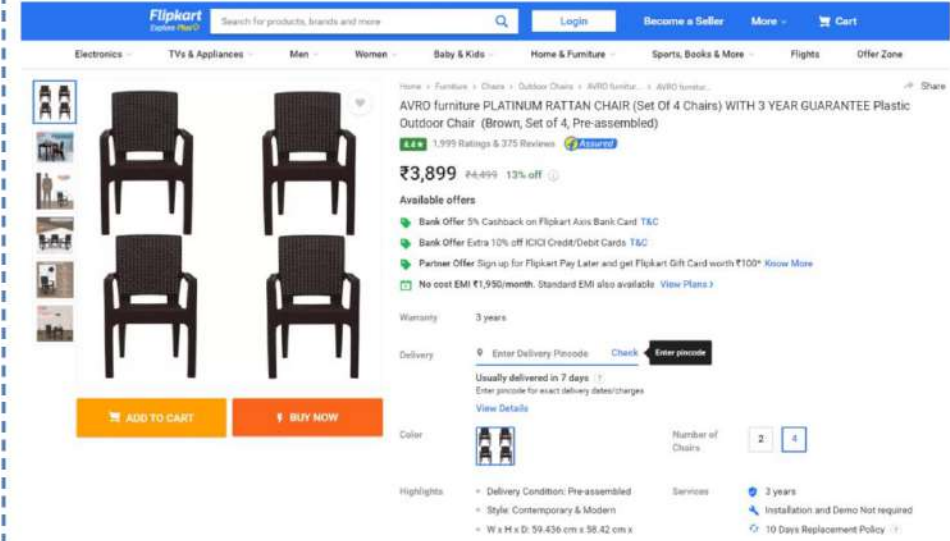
Flipkart
Explore Plus

Search for products, brands and more

Login

Become a Seller

More

Cart

Electronics

TVs & Appliances

Men

Women

Baby & Kids

Home & Furniture

Sports, Books & More

Flights

Offer Zone

ADD TO CART

BUY NOW

Home > Furniture > Chairs > Outdoor Chairs > AVRO furnitur... > AVRO furnitur...

Share

AVRO furniture PLATINUM RATTAN CHAIR (Set Of 4 Chairs) WITH 3 YEAR GUARANTEE Plastic Outdoor Chair (Brown, Set of 4, Pre-assembled)

4.4 ★ 1,999 Ratings & 375 Reviews Assured

₹3,899 ₹4,499 13% off

Available offers

Bank Offer 5% Cashback on Flipkart Axis Bank Card T&C

Bank Offer Extra 10% off ICICI Credit/Debit Cards T&C

Partner Offer Sign up for Flipkart Pay Later and get Flipkart Gift Card worth ₹100* Know More

No cost EMI ₹1,950/month. Standard EMI also available View Plans >

Warranty 3 years

Delivery Enter Delivery Pincode Check Enter pincode

Usually delivered in 7 days ?

Enter pincode for exact delivery dates/charges

View Details

Color

Number of Chairs 2 4

Highlights
Delivery Condition: Pre-assembled
Style: Contemporary & Modern
W x H x D: 59.436 cm x 58.42 cm x

Services
3 years
Installation and Demo Not required
10 Days Replacement Policy ?